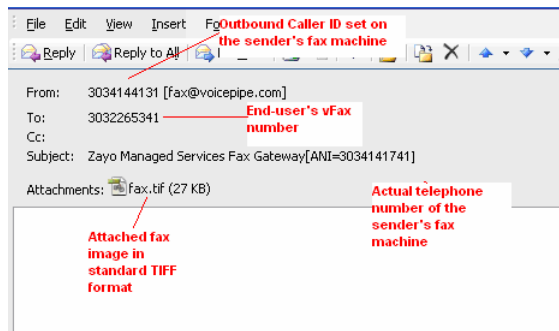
File Edit View Insert Fo

Outbound Caller ID set on the sender's fax machine

Reply Reply to All

From: 3034144131 [fax@voicepipe.com]

To: 3032265341

End-user's vFax number

Cc:

Subject: Zayo Managed Services Fax Gateway[ANI=3034141741]

Attachments: fax.tif (27 KB)

Actual telephone number of the sender's fax machine

Attached fax image in standard TIFF format